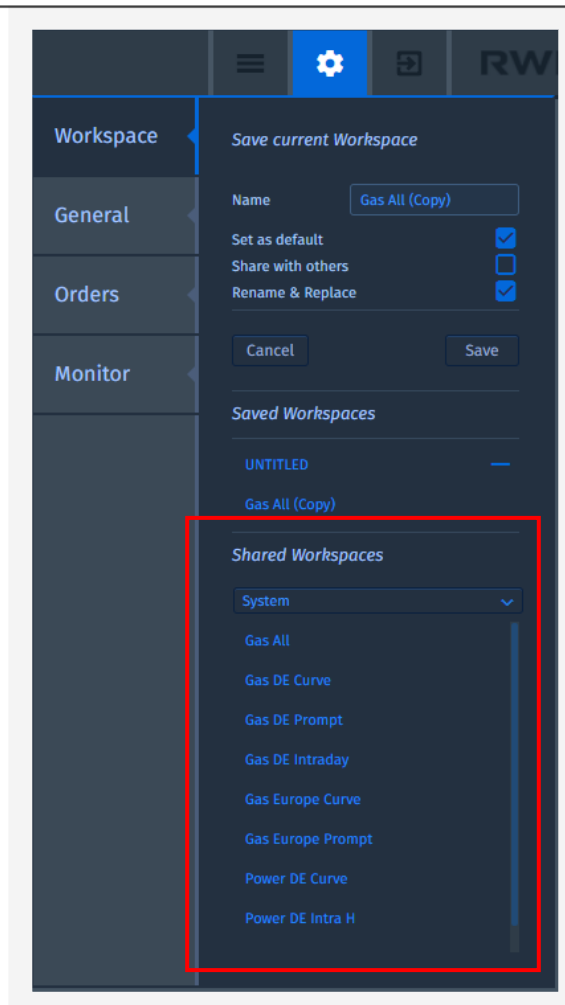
RW

Workspace

General

Orders

Monitor

Save current Workspace

Name Gas All (Copy)

Set as default
Share with others
Rename & Replace

Cancel Save

Saved Workspaces

UNTITLED —

Gas All (Copy)

Shared Workspaces

System

Gas All

Gas DE Curve

Gas DE Prompt

Gas DE Intraday

Gas Europe Curve

Gas Europe Prompt

Power DE Curve

Power DE Intra H